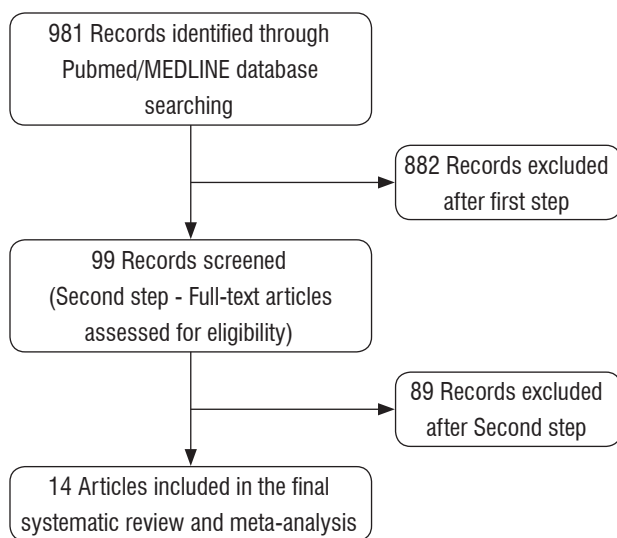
981 Records identified through Pubmed/MEDLINE database searching

882 Records excluded after first step

99 Records screened (Second step - Full-text articles assessed for eligibility)

89 Records excluded after Second step

14 Articles included in the final systematic review and meta-analysis